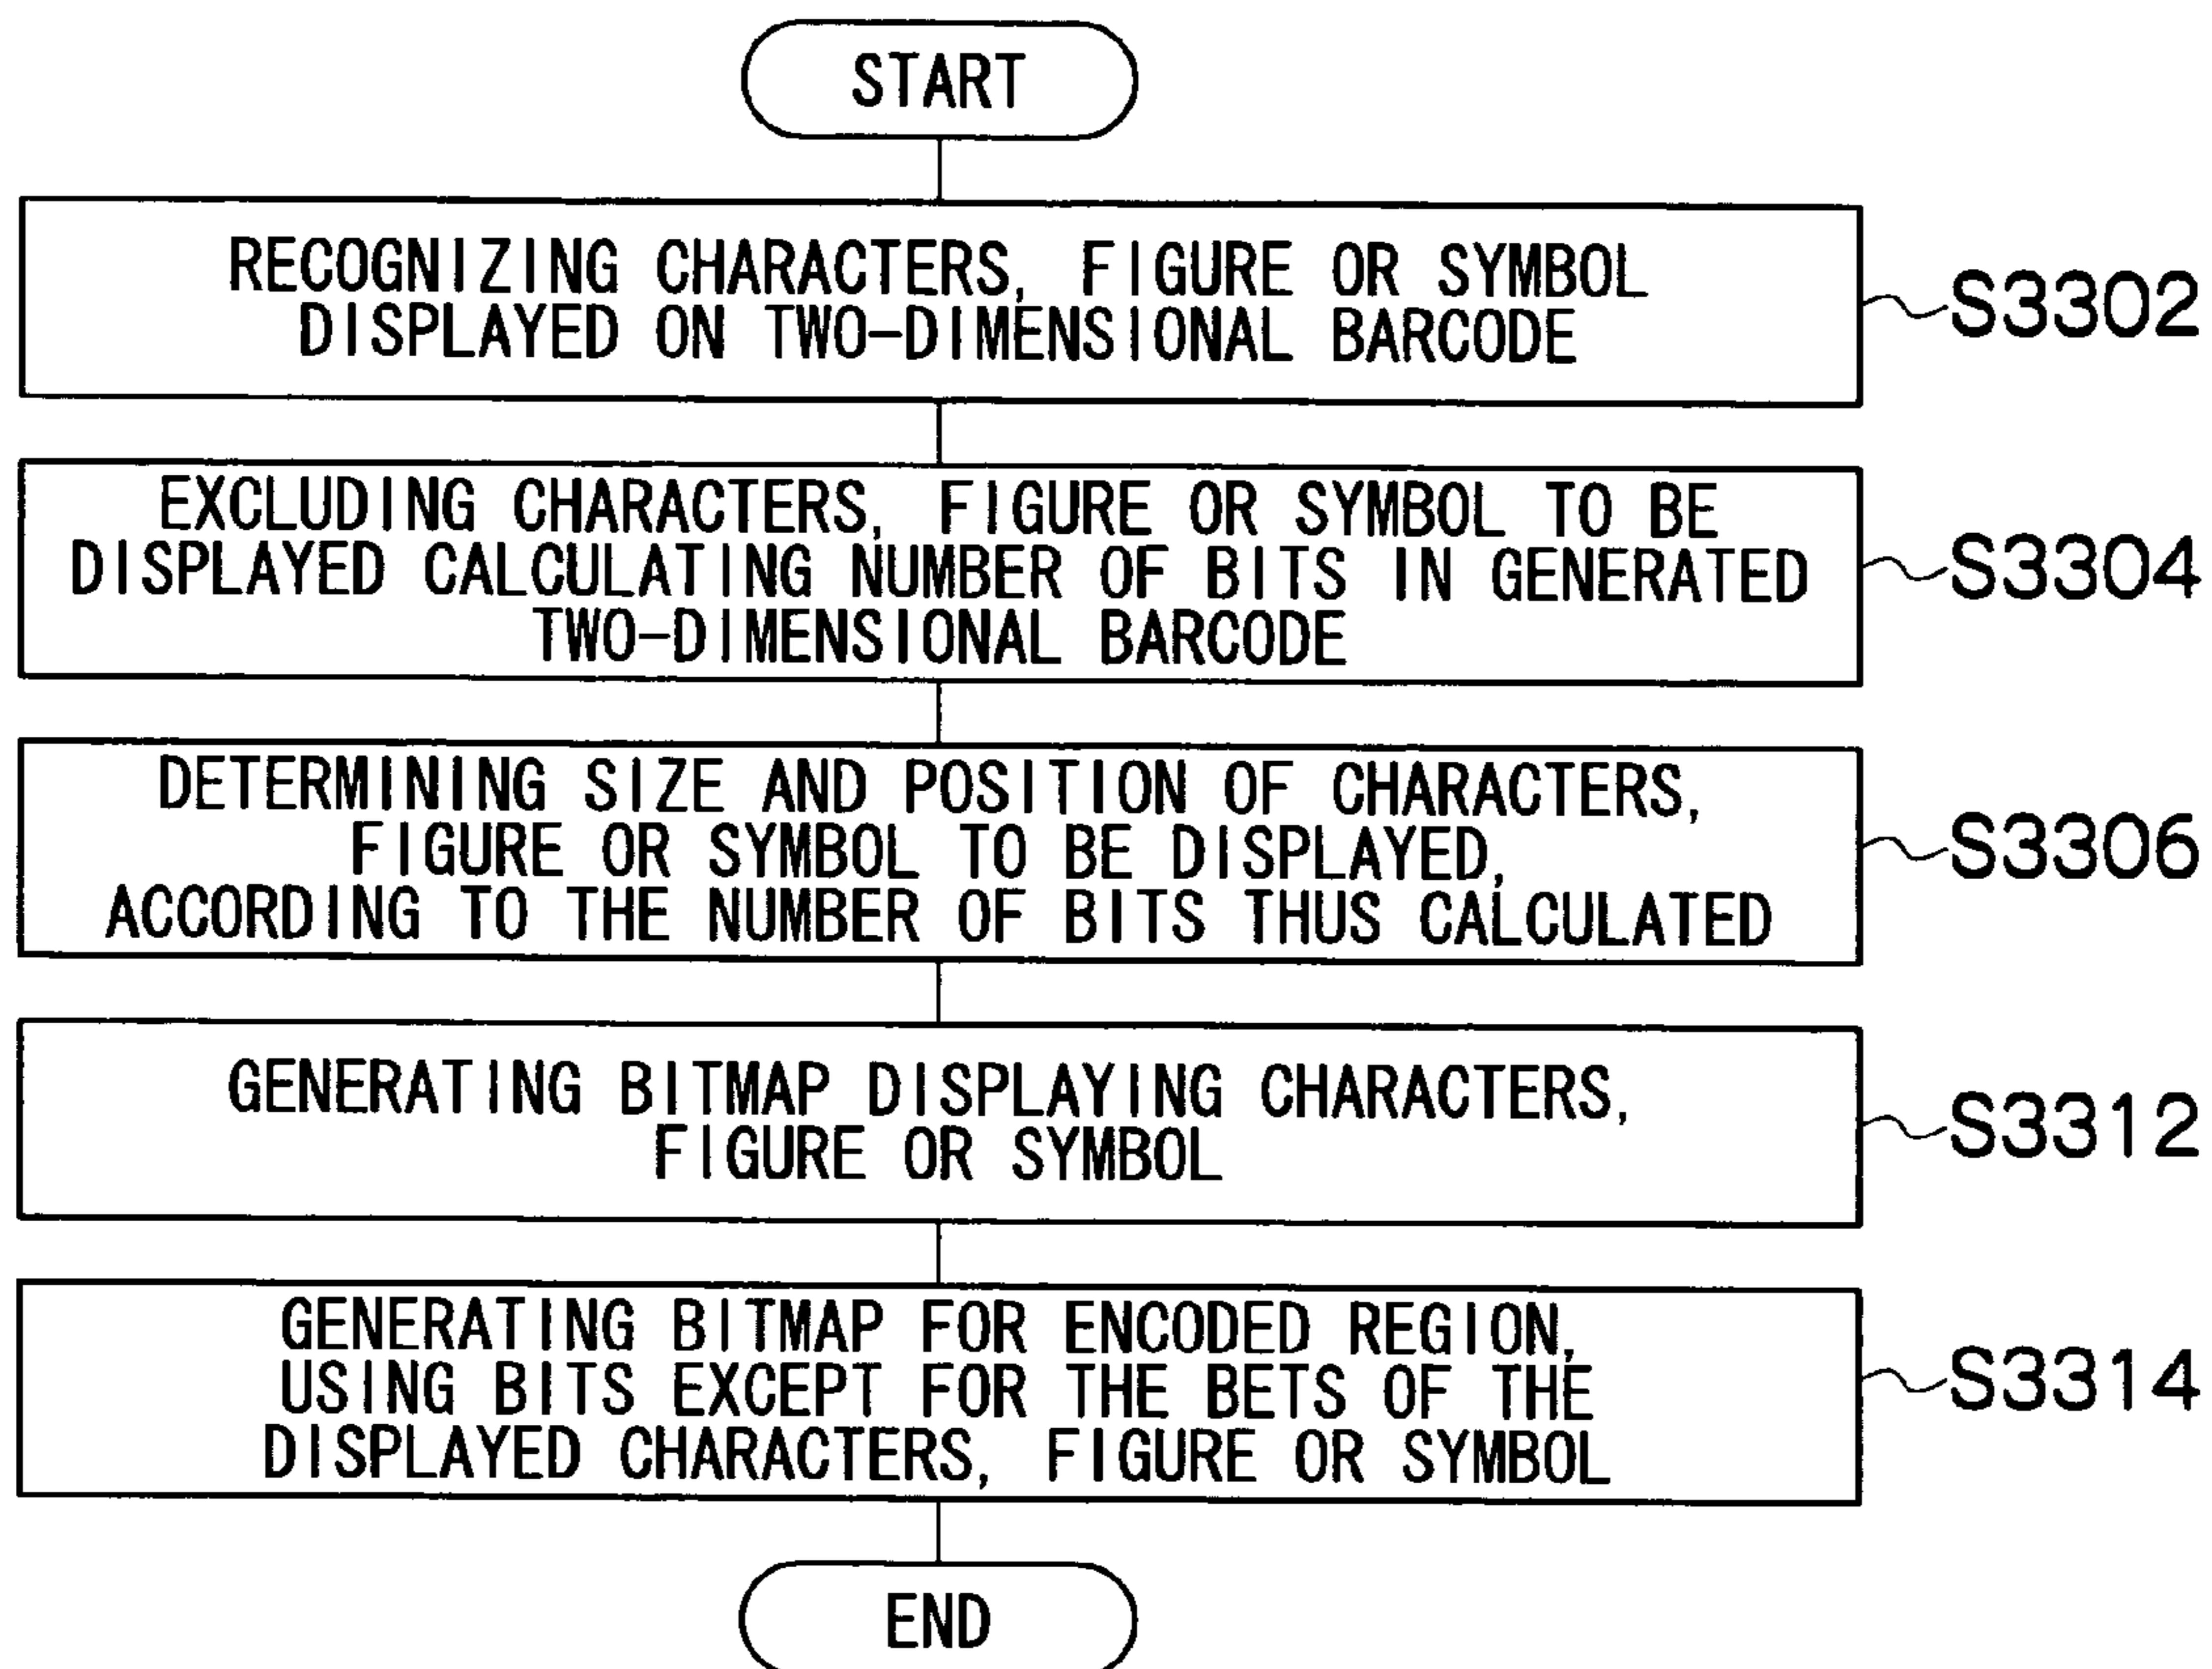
START

RECOGNIZING CHARACTERS, FIGURE OR SYMBOL DISPLAYED ON TWO-DIMENSIONAL BARCODE

S3302

EXCLUDING CHARACTERS, FIGURE OR SYMBOL TO BE DISPLAYED CALCULATING NUMBER OF BITS IN GENERATED TWO-DIMENSIONAL BARCODE

S3304

DETERMINING SIZE AND POSITION OF CHARACTERS, FIGURE OR SYMBOL TO BE DISPLAYED, ACCORDING TO THE NUMBER OF BITS THUS CALCULATED

S3306

GENERATING BITMAP DISPLAYING CHARACTERS, FIGURE OR SYMBOL

S3312

GENERATING BITMAP FOR ENCODED REGION, USING BITS EXCEPT FOR THE BETS OF THE DISPLAYED CHARACTERS, FIGURE OR SYMBOL

S3314

END